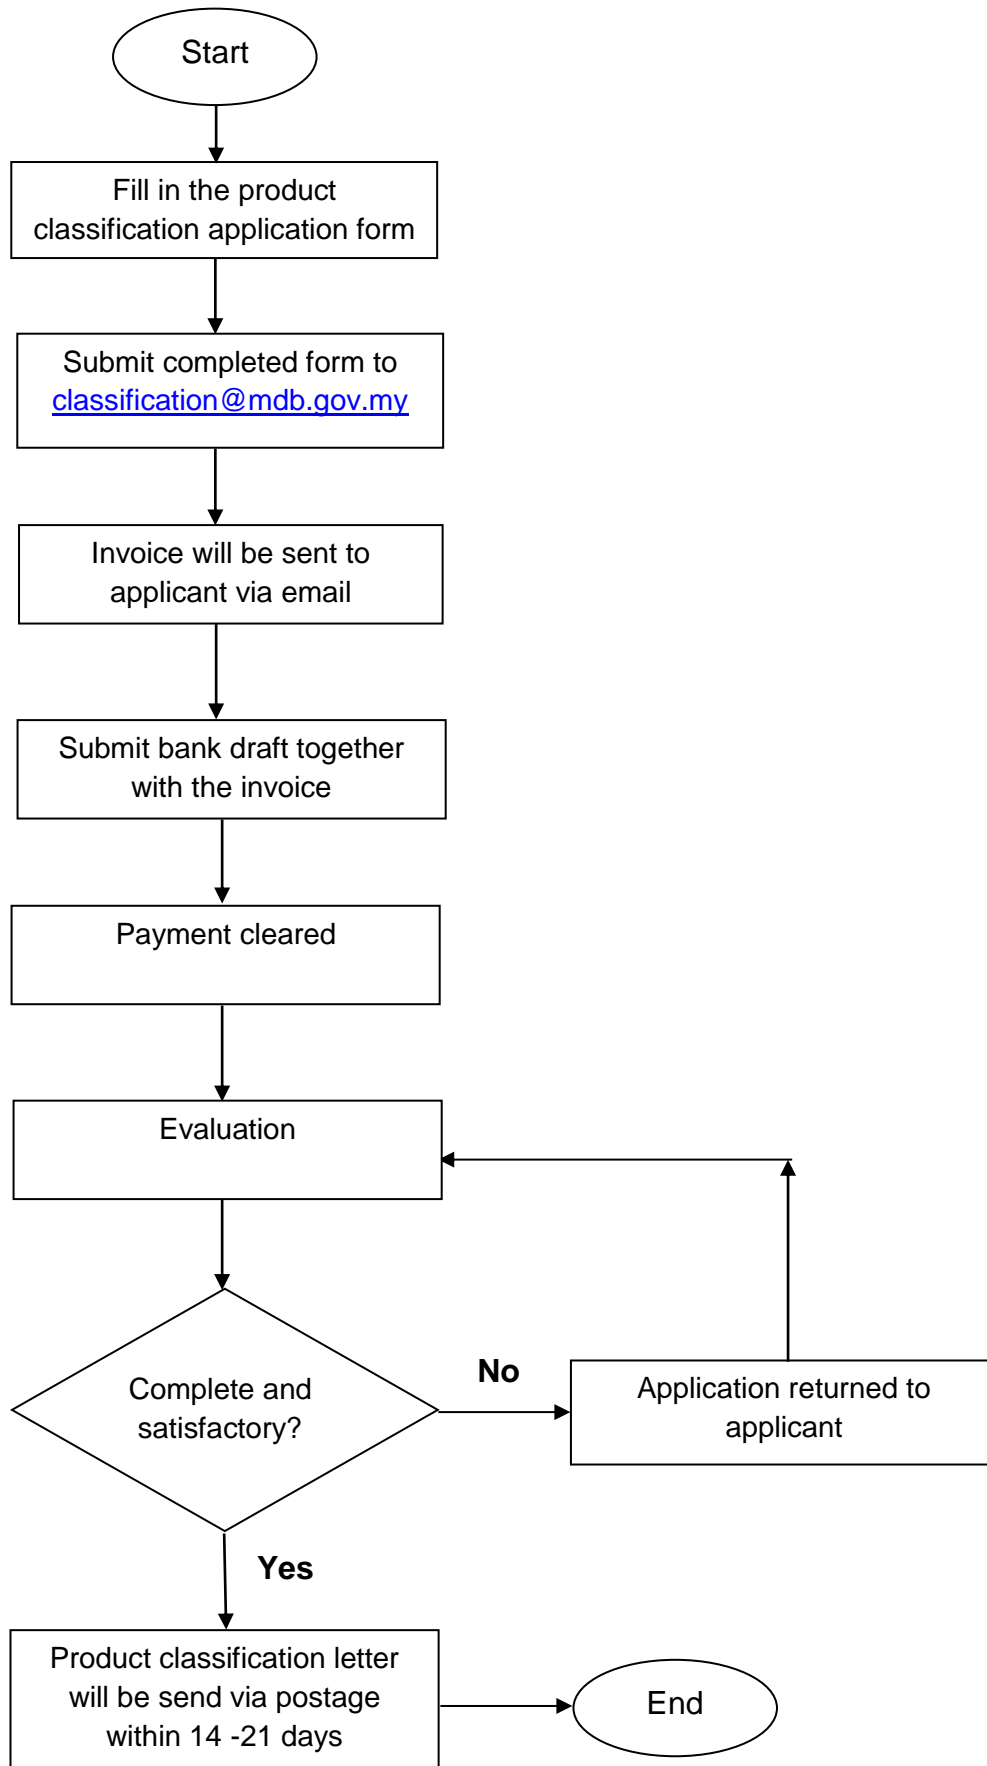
Start

Fill in the product classification application form

Submit completed form to classification@mdb.gov.my

Invoice will be sent to applicant via email

Submit bank draft together with the invoice

Payment cleared

Evaluation

Complete and satisfactory?

No

Application returned to applicant

Yes

Product classification letter will be send via postage within 14 -21 days

End